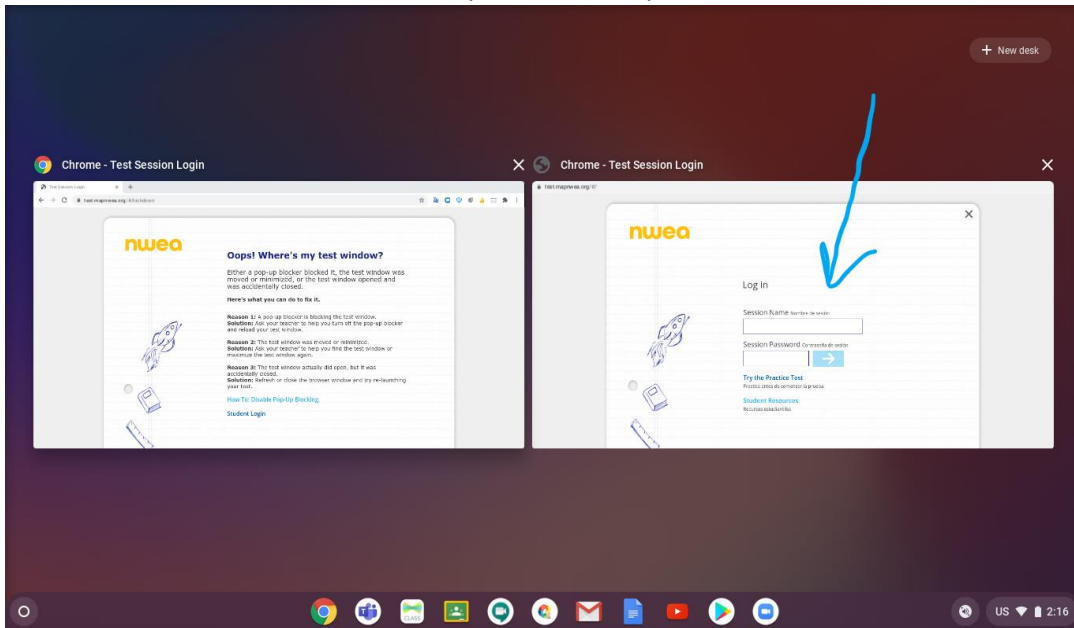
+ New desk

Chrome - Test Session Login

Test Session Login

test.mapnwea.org/#/blocked

nwea

Oops! Where's my test window?

Either a pop-up blocker blocked it, the test window was moved or minimized, or the test window opened and was accidentally closed.

Here's what you can do to fix it.

Reason 1: A pop-up blocker is blocking the test window.
Solution: Ask your teacher to help you turn off the pop-up blocker and reload your test window.

Reason 2: The test window was moved or minimized.
Solution: Ask your teacher to help you find the test window or maximize the test window again.

Reason 3: The test window actually did open, but it was accidentally closed.
Solution: Refresh or close the browser window and try re-launching your test.

How To: Disable Pop-Up Blocking

Student Login

Chrome - Test Session Login

test.mapnwea.org/#/

nwea

Log In

Session Name Nombre de sesión

Session Password Contraseña de sesión

Try the Practice Test
Practica antes de comenzar la prueba

Student Resources
Recursos estudiantiles

CLASS

US 2:16